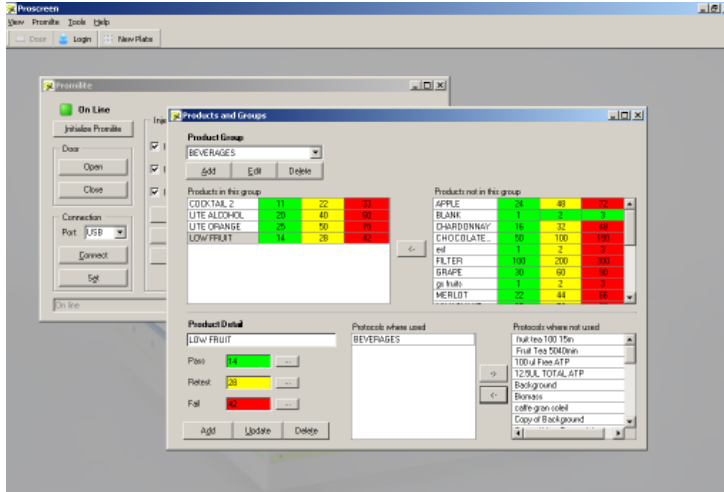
Proscreen
View Promlite Tools Help
Door Login New Plate

Promlite
On Line
Initialize Promlite
Door
Open
Close
Connection
Port USB
Connect
Set
On line

Products and Groups
Product Group
BEVERAGES
Add Edit Delete
Products in this group
| | | | |
|---|---|---|---|
| COCKTAIL 2 | 11 | 22 | 33 |
| LITE ALCOHOL | 20 | 40 | 80 |
| LITE ORANGE | 25 | 50 | 75 |
| LOW FRUIT | 14 | 28 | 42 |

<-

Products not in this group
| | | | |
|---|---|---|---|
| APPLE | 24 | 48 | 72 |
| BLANK | 1 | 2 | 3 |
| CHARDONNAY | 16 | 32 | 48 |
| CHOCOLATE... | 50 | 100 | 150 |
| ext | 1 | 2 | 3 |
| FILTER | 100 | 200 | 300 |
| GRAPE | 30 | 60 | 90 |
| gs fruits | 1 | 2 | 3 |
| MERLOT | 22 | 44 | 66 |

Product Detail
LOW FRUIT
Pass 14 ...
Retest 28 ...
Fail 42 ...
Add Update Delete

Protocols where used
BEVERAGES

->
<-

Protocols where not used
fruit tea 100 15m
Fruit Tea 5040min
100 ul Free ATP
12.5UL TOTAL ATP
Background
Biomass
caffe-gran soleil
Copy of Background